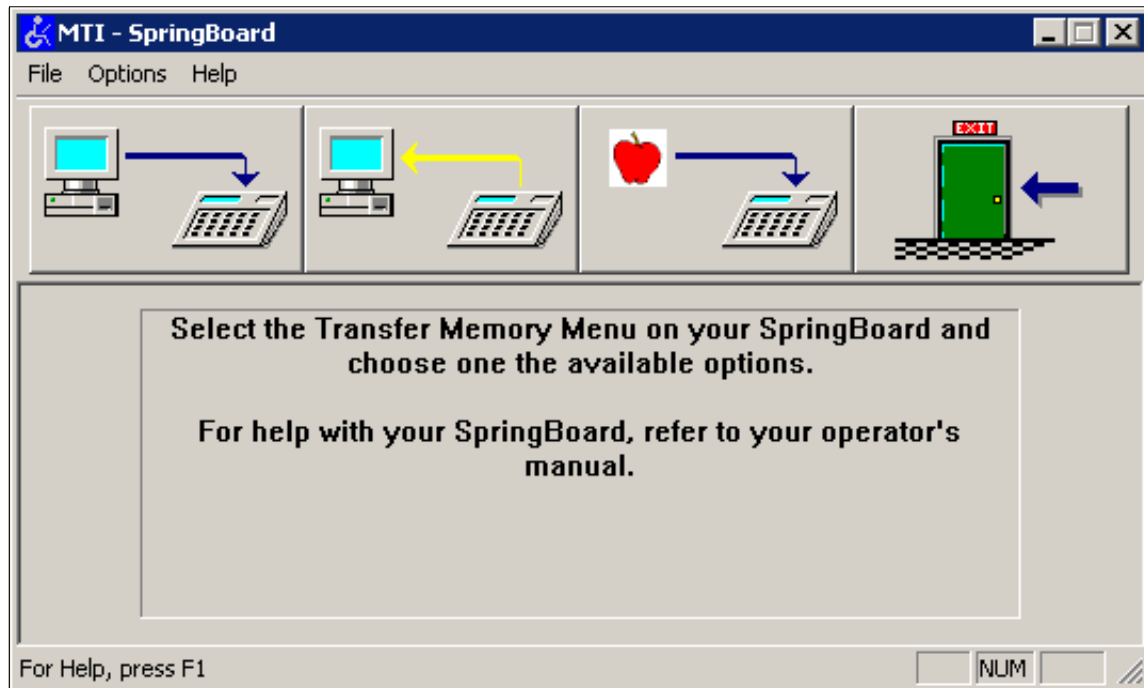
MTI - SpringBoard

File Options Help

EXIT

Select the Transfer Memory Menu on your SpringBoard and choose one the available options.

For help with your SpringBoard, refer to your operator's manual.

For Help, press F1

NUM